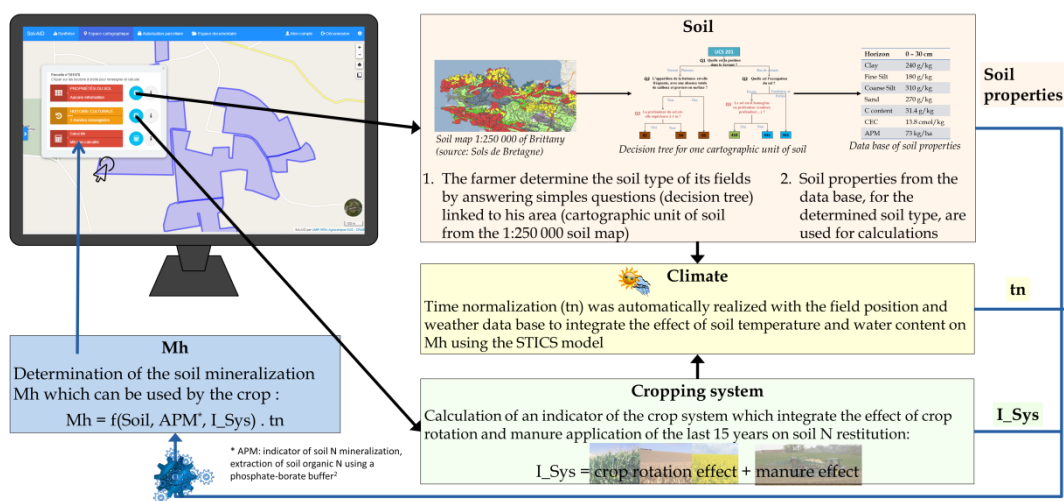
SolAID Accueil Espace cartographique Assolement parcellaire Espace documentaire Mon compte Déconnexion

Parcelle n°181578
Cliquez sur les boutons à droite pour renseigner et calculer.

PROPRIÉTÉS DU SOL
HISTOIRE CULTURALE
Calcul N

Soil

Soil map 1:250 000 of Brittany (source: Sols de Bretagne)

UCS 201

Decision tree for one cartographic unit of soil

| Horizon | 0 – 30 cm |
|---|---|
| Clay | 240 g/kg |
| Fine Silt | 180 g/kg |
| Course Silt | 310 g/kg |
| Sand | 270 g/kg |
| C content | 31.4 g/kg |
| CEC | 13.8 cmol/kg |
| APM | 73 kg/ha |

Data base of soil properties

1. The farmer determine the soil type of its fields by answering simples questions (decision tree) linked to his area (cartographic unit of soil from the 1:250 000 soil map)

2. Soil properties from the data base, for the determined soil type, are used for calculations

Soil properties

Climate

Time normalization (tn) was automatically realized with the field position and weather data base to integrate the effect of soil temperature and water content on Mh using the STICS model

tn

Mh

Determination of the soil mineralization Mh which can be used by the crop :

Mh = f(Soil, APM*, I_Sys) . tn

* APM: indicator of soil N mineralization, extraction of soil organic N using a phosphate-borate buffer²

Cropping system

Calculation of an indicator of the crop system which integrate the effect of crop rotation and manure application of the last 15 years on soil N restitution:

I_Sys = crop rotation effect + manure effect

I_Sys